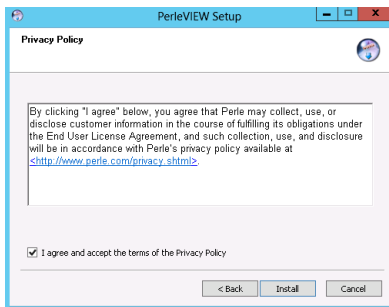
PerleVIEW Setup

Privacy Policy

By clicking "I agree" below, you agree that Perle may collect, use, or disclose customer information in the course of fulfilling its obligations under the End User License Agreement, and such collection, use, and disclosure will be in accordance with Perle's privacy policy available at <http://www.perle.com/privacy.shtml>.

I agree and accept the terms of the Privacy Policy

< Back Install Cancel